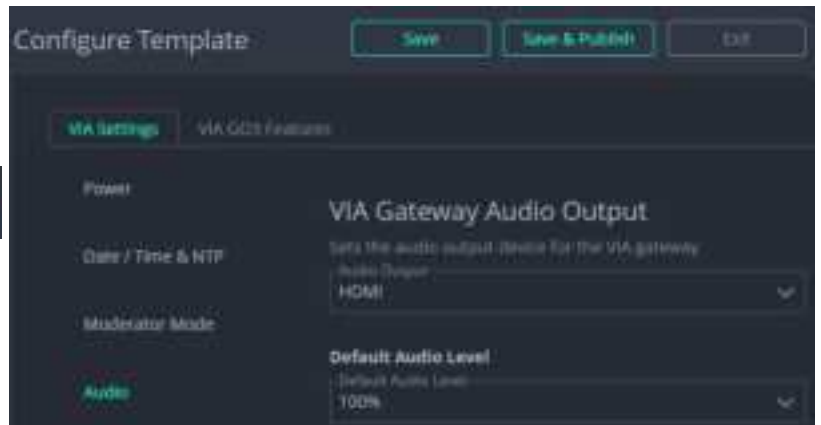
Configure Template

Save

Save & Publish

Exit

VIA Settings

VIA GO3 Features

Power

Date / Time & NTP

Moderator Mode

Audio

VIA Gateway Audio Output

Sets the audio output device for the VIA gateway

Audio Output

HDMI

Default Audio Level

Default Audio Level

100%